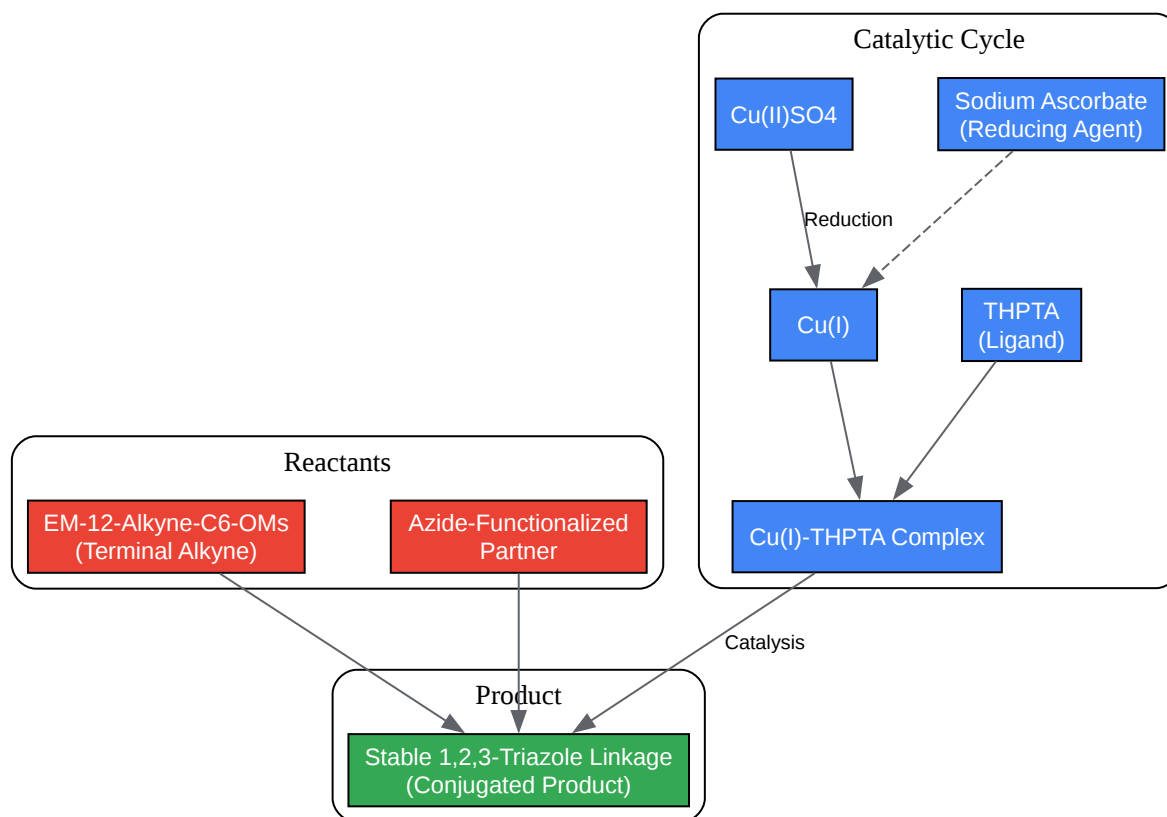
Catalytic Cycle

Cu(II)SO4

Sodium Ascorbate (Reducing Agent)

Reduction

Cu(I)

THPTA (Ligand)

Cu(I)-THPTA Complex

Reactants

EM-12-Alkyne-C6-OMs (Terminal Alkyne)

Azide-Functionalized Partner

Catalysis

Product

Stable 1,2,3-Triazole Linkage (Conjugated Product)